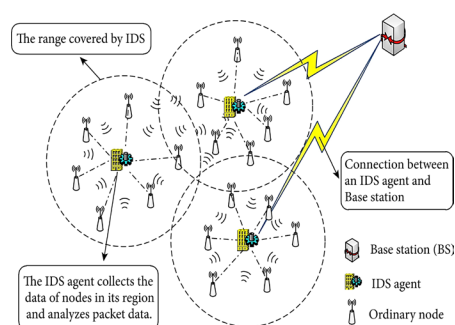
The range covered by IDS

Connection between an IDS agent and Base station

The IDS agent collects the data of nodes in its region and analyzes packet data.

Base station (BS)

IDS agent

Ordinary node